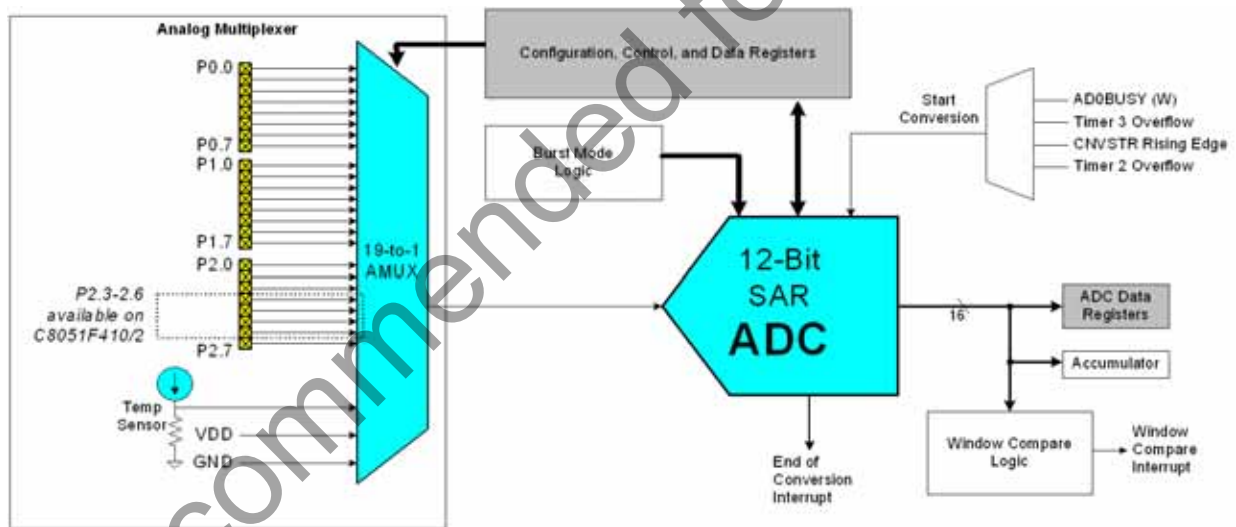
Analog Multiplexer

P0.0

P0.7

P1.0

P1.7

P2.0

P2.3-2.6 available on C8051F410/2

P2.7

Temp Sensor

VDD

GND

19-to-1 AMUX

Configuration, Control, and Data Registers

Burst Mode Logic

Start Conversion

AD0BUSY (W)

Timer 3 Overflow

CNVSTR Rising Edge

Timer 2 Overflow

12-Bit SAR ADC

16

ADC Data Registers

Accumulator

Window Compare Logic

Window Compare Interrupt

End of Conversion Interrupt

commended fo